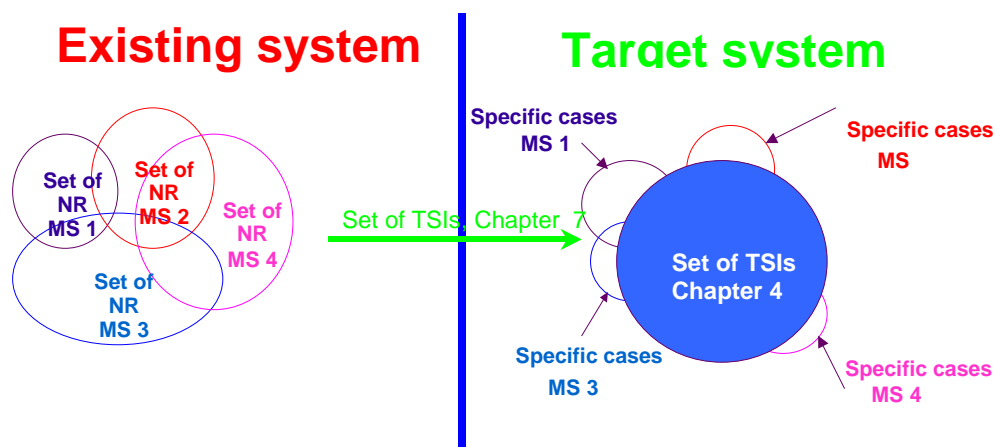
Existing system

Set of NR MS 1

Set of NR MS 2

Set of NR MS 4

Set of NR MS 3

Set of TSIs, Chapter 7

Target system

Specific cases MS 1

Specific cases MS

Set of TSIs Chapter 4

Specific cases MS 3

Specific cases MS 4